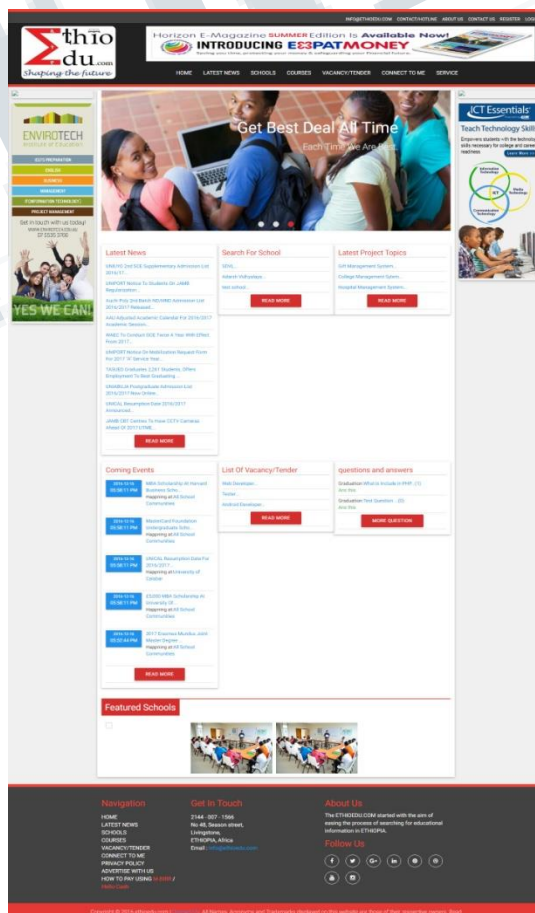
INFO@ETHIOEDU.COM CONTACT HOTLINE ABOUT US CONTACT US REGISTER LOGIN

Ethio Edu.com
Shaping the future

Horizon E-Magazine SUMMER Edition Is Available Now!
INTRODUCING EXPATMONEY

HOME LATEST NEWS SCHOOLS COURSES VACANCY/TENDER CONNECT TO ME SERVICE

ENVIROTECH
IELTS PREPARATION
ENGLISH
BUSINESS
MANAGEMENT
INFORMATION TECHNOLOGY
PROJECT MANAGEMENT
Get in touch with us today!
www.envirotech.edu.au
07 3535 2700
YES WE CAN!

Get Best Deal All Time
Each Time We Are Best

ICT Essentials
Teach Technology Skills
Empowers students with the technology skills necessary for college and career readiness.
Learn More
Information Technology
ICT
Media Technology
Communication Technology

Latest News
UNIBEN 2nd SUG Supplementary Admission List 2016/17...
UNIPORT Notice To Students On JAMB Regularisation...
Auchi Poly 2nd Batch ND/HND Admission List 2016/2017 Released...
AAU Adjusted Academic Calendar For 2016/2017 Academic Session...
WAEC To Conduct SCE Twice A Year With Effect From 2017...
UNIPORT Notice On Matriculation Request Form For 2017 'A' Service Year...
TASUED Graduates 2,261 Students, Offers Employment To Best Graduating...
UNIABUJA Postgraduate Admission List 2016/2017 Now Online...
UNICAL Resumption Date 2016/2017 Announced...
JAMB CBT Centres To Have CCTV Cameras Ahead Of 2017 UTME...
READ MORE

Search For School
SDVL...
Adesh Vidyalaya...
test school...
READ MORE

Latest Project Topics
Gift Management System...
College Management Sytem...
Hospital Management System...
READ MORE

Coming Events
2016-10-16 05:58:11 PM
MBA Scholarship At Harvard Business Scho...
Happening at All School Communities
2016-10-16 05:58:11 PM
MasterCard Foundation Undergraduate Scho...
Happening at All School Communities
2016-10-16 05:58:11 PM
UNICAL Resumption Date For 2016/2017...
Happening at University of Calabar
2016-10-16 05:58:11 PM
£5,000 MBA Scholarship At University Of...
Happening at All School Communities
2016-10-16 05:52:44 PM
2017 Erasmus Mundus Joint Master Degree...
Happening at All School Communities
READ MORE

List Of Vacancy/Tender
Web Developer...
Tester...
Android Developer...
READ MORE

questions and answers
Graduation What to include in PHP...(1)
ibne fibe
Graduation Test Question... (0)
ibne fibe
MORE QUESTION

Featured Schools

Navigation
HOME
LATEST NEWS
SCHOOLS
COURSES
VACANCY/TENDER
CONNECT TO ME
PRIVACY POLICY
ADVERTISE WITH US
HOW TO PAY USING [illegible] / Hello Cash

Get In Touch
2144 - 097 - 1566
No 48, Season street,
Livingstone,
ETHIOPIA, Africa
Email : info@ethioedu.com

About Us
The ETHIOEDU.COM started with the aim of easing the process of searching for educational information in ETHIOPIA.
Follow Us

Copyright © 2016 ethioedu.com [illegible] All Names, Acronyms and Trademarks displayed on this website are those of their respective owners. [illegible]